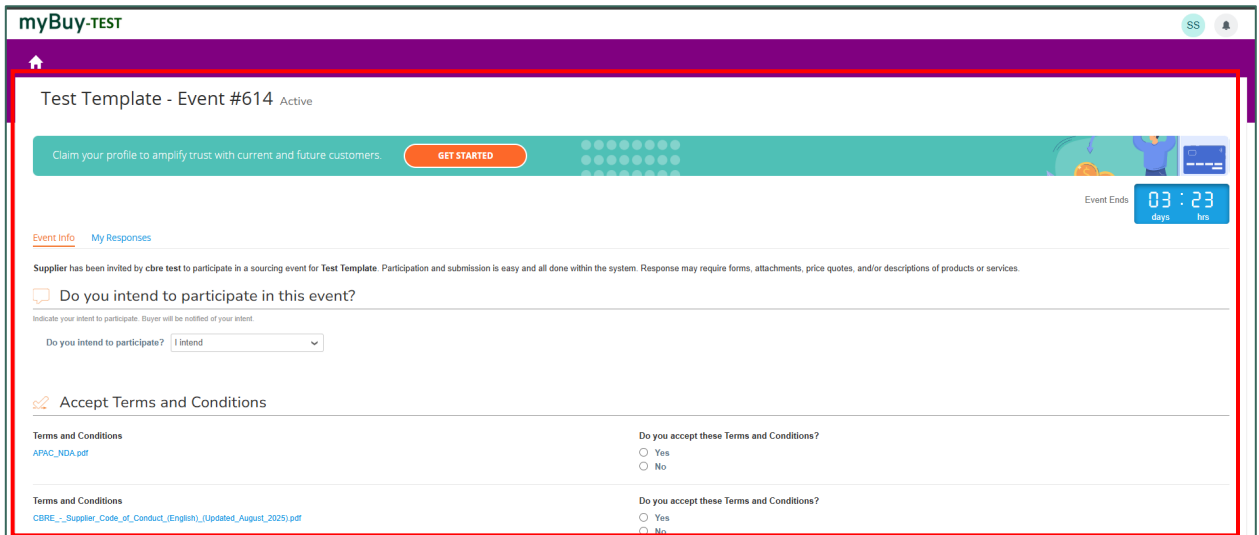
myBuy-TEST

SS

Test Template - Event #614 Active

Claim your profile to amplify trust with current and future customers. GET STARTED

Event Ends 03 : 23 days hrs

Event Info My Responses

Supplier has been invited by cbre test to participate in a sourcing event for Test Template. Participation and submission is easy and all done within the system. Response may require forms, attachments, price quotes, and/or descriptions of products or services.

Do you intend to participate in this event?

Indicate your intent to participate. Buyer will be notified of your intent.

Do you intend to participate? I intend

Accept Terms and Conditions

Terms and Conditions

APAC_NDA.pdf

Do you accept these Terms and Conditions?

Yes

No

Terms and Conditions

CBRE_-_Supplier_Code_of_Conduct_(English)_(Updated_August_2025).pdf

Do you accept these Terms and Conditions?

Yes

No